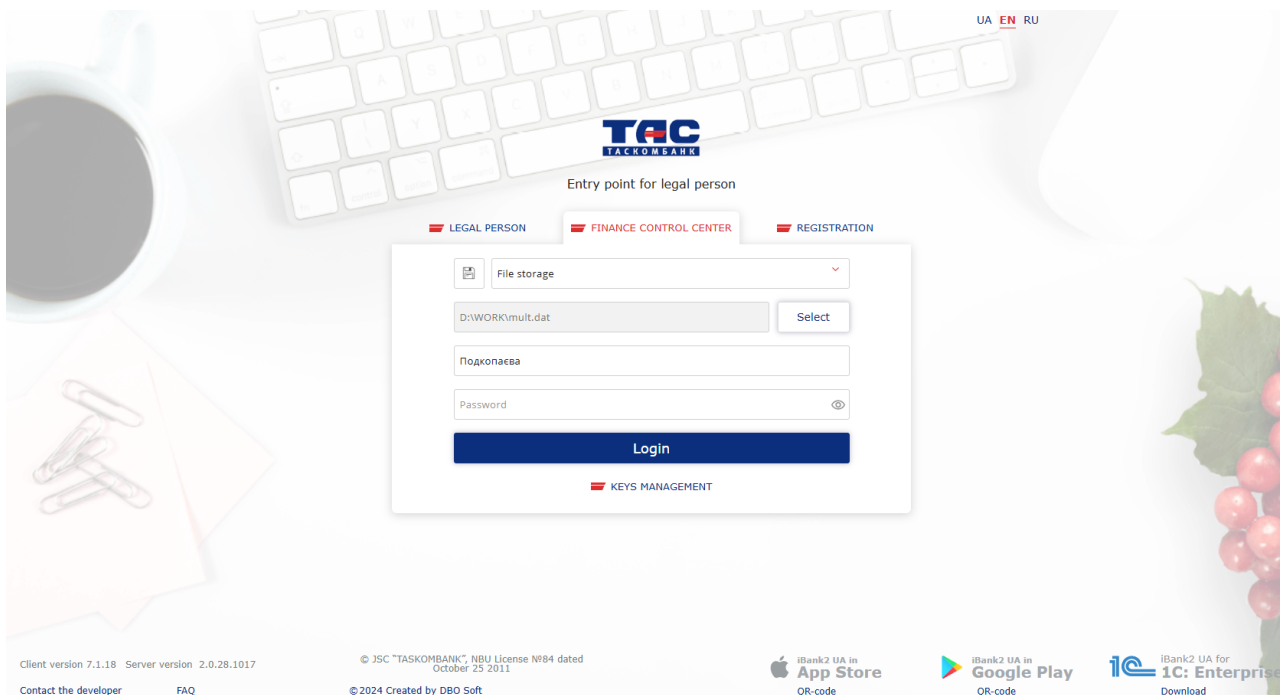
UA EN RU

ТАС
ТАСКОМБАНК

Entry point for legal person

LEGAL PERSON
FINANCE CONTROL CENTER
REGISTRATION

File storage

D:\WORK\mult.dat
Select

Подкопаєва

Password

Login

KEYS MANAGEMENT

Client version 7.1.18 Server version 2.0.28.1017
Contact the developer
FAQ

© JSC "TASKOMBANK", NBU License №84 dated October 25 2011
© 2024 Created by DBO Soft

iBank2 UA in
App Store
QR-code

iBank2 UA in
Google Play
QR-code

iBank2 UA for
1C: Enterprise
Download